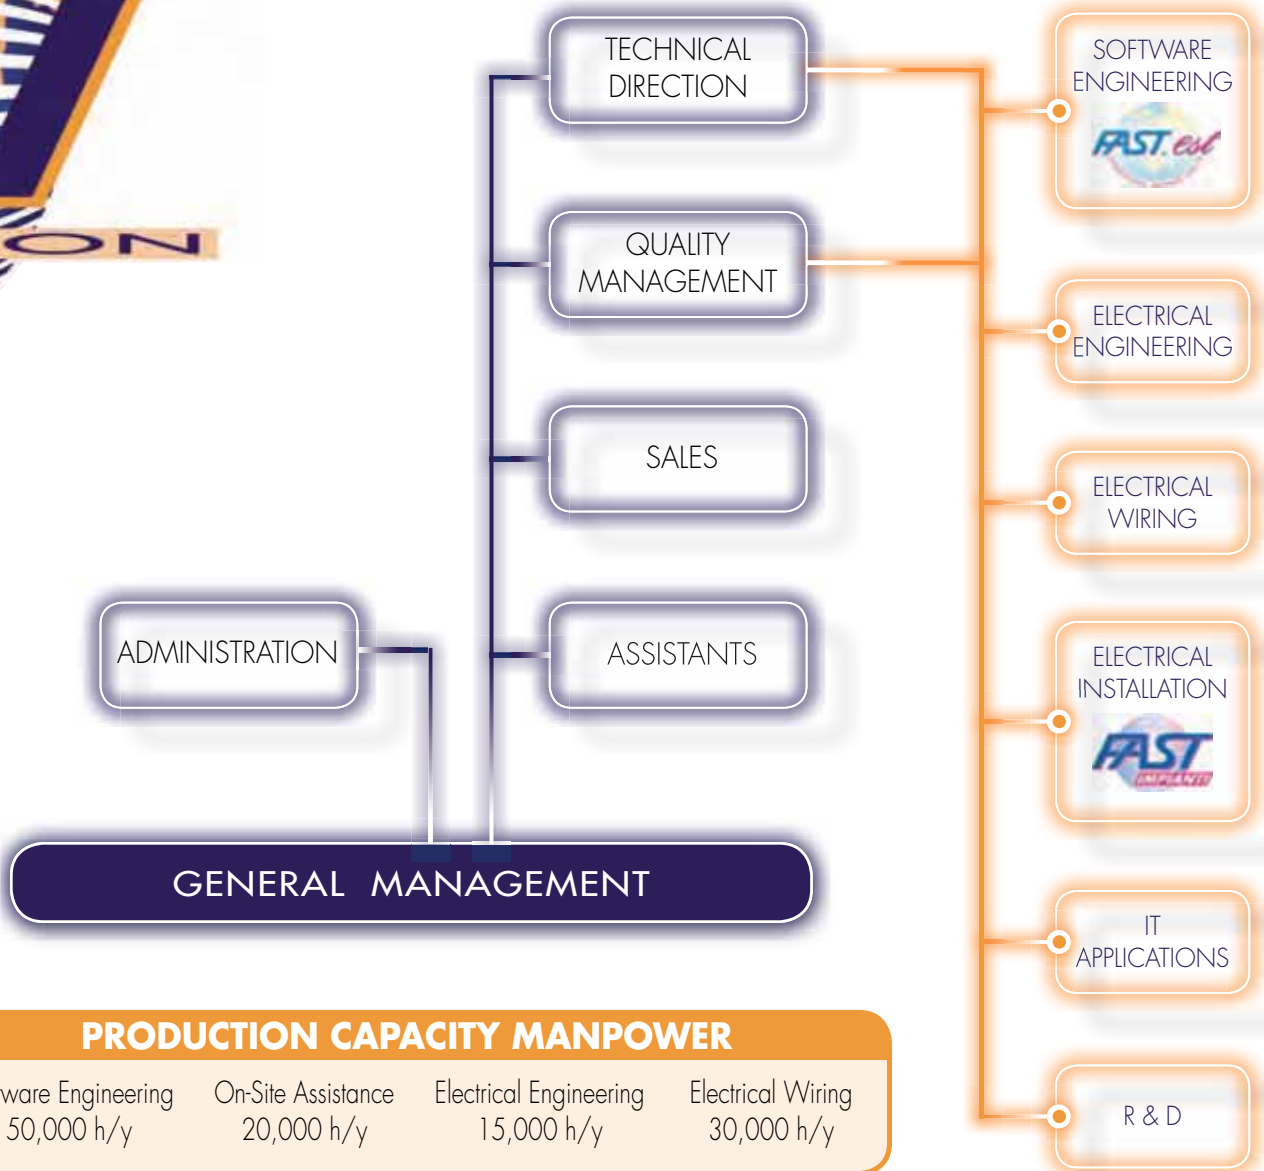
ON

TECHNICAL DIRECTION

QUALITY MANAGEMENT

SALES

ADMINISTRATION

ASSISTANTS

GENERAL MANAGEMENT

SOFTWARE ENGINEERING

FAST.esl

ELECTRICAL ENGINEERING

ELECTRICAL WIRING

ELECTRICAL INSTALLATION

FAST IMPIANTI

IT APPLICATIONS

R & D

PRODUCTION CAPACITY MANPOWER

| ware Engineering | On-Site Assistance | Electrical Engineering | Electrical Wiring |
|---|---|---|---|
| 50,000 h/y | 20,000 h/y | 15,000 h/y | 30,000 h/y |